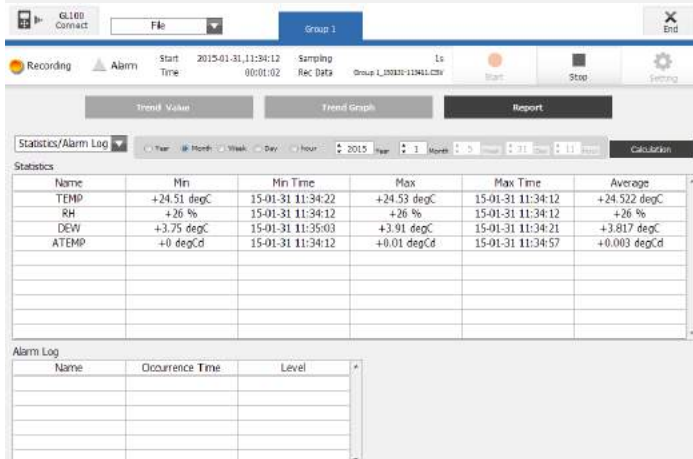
GL100 Connect

File

Group 1

End

Recording

Alarm

Start Time

2015-01-31,11:34:12
00:01:02

Sampling
Rec Data

1s
Group 1_150131-113411.CSV

Start

Stop

Setting

Trend Value

Trend Graph

Report

Statistics/Alarm Log

Year Month Week Day Hour

2015 Year 1 Month 5 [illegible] 31 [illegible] 11 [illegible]

Calculation

Statistics

| Name | Min | Min Time | Max | Max Time | Average |
|---|---|---|---|---|---|
| TEMP | +24.51 degC | 15-01-31 11:34:22 | +24.53 degC | 15-01-31 11:34:12 | +24.522 degC |
| RH | +26 % | 15-01-31 11:34:12 | +26 % | 15-01-31 11:34:12 | +26 % |
| DEW | +3.75 degC | 15-01-31 11:35:03 | +3.91 degC | 15-01-31 11:34:21 | +3.817 degC |
| ATEMP | +0 degCd | 15-01-31 11:34:12 | +0.01 degCd | 15-01-31 11:34:57 | +0.003 degCd |

Alarm Log

| Name | Occurrence Time | Level |
|---|---|---|